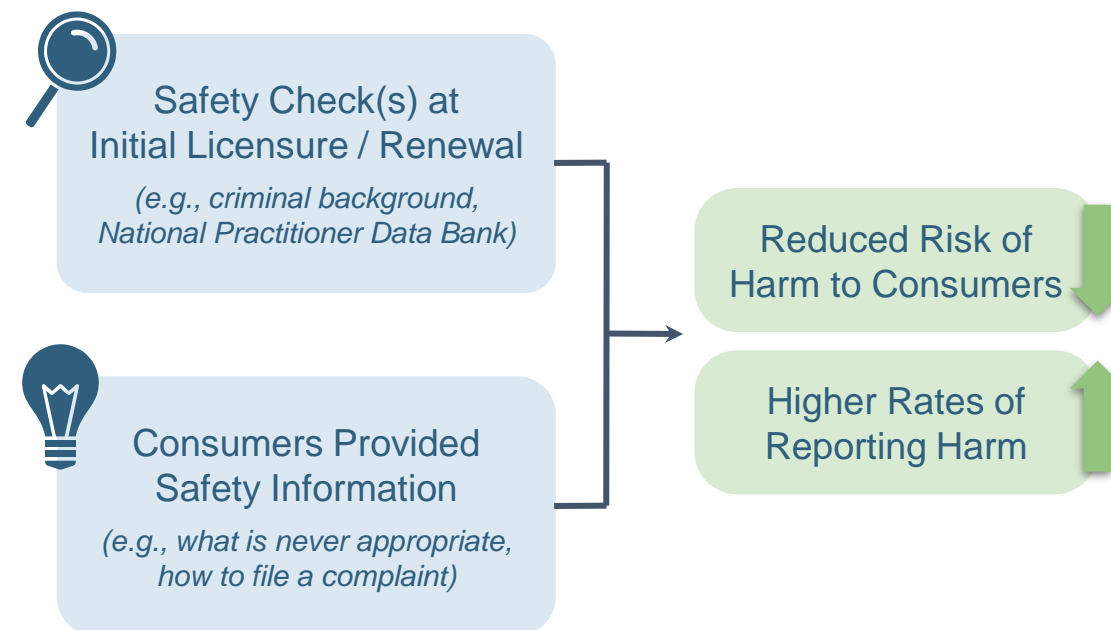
Safety Check(s) at Initial Licensure / Renewal

(e.g., criminal background, National Practitioner Data Bank)

Consumers Provided Safety Information

(e.g., what is never appropriate, how to file a complaint)

Reduced Risk of Harm to Consumers

Higher Rates of Reporting Harm